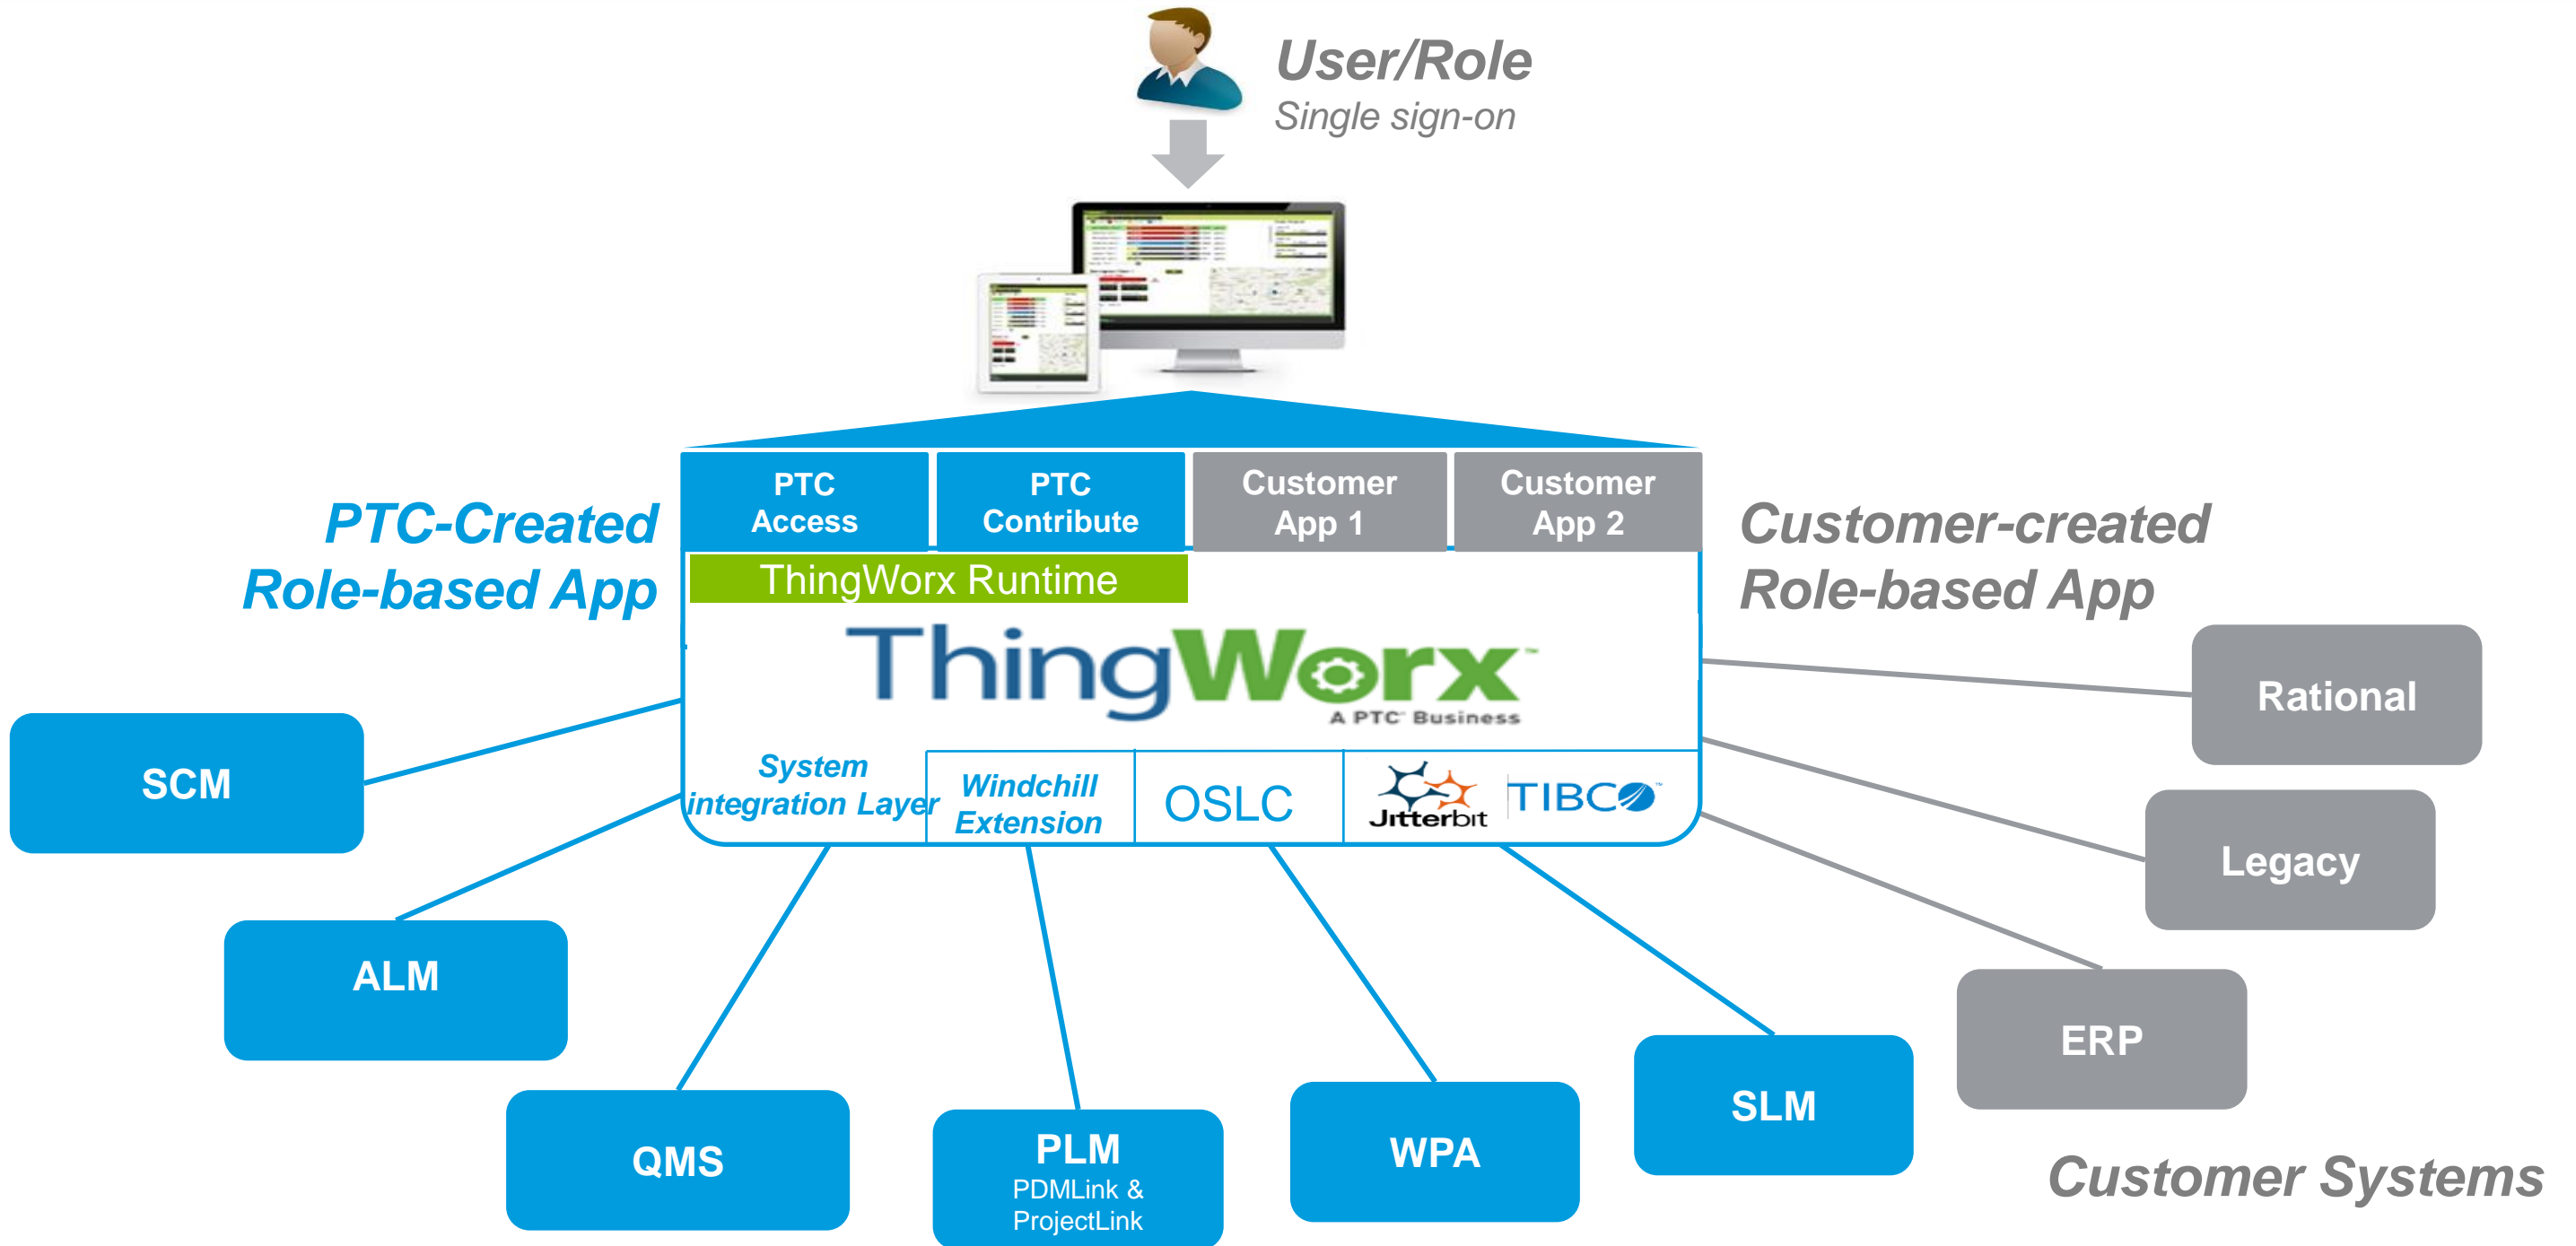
User/Role
Single sign-on

PTC-Created Role-based App

PTC Access

PTC Contribute

Customer App 1

Customer App 2

Customer-created Role-based App

ThingWorx Runtime

ThingWorx
A PTC Business

System integration Layer

Windchill Extension

OSLC

Jitterbit

TIBCO

Rational

Legacy

ERP

SCM

ALM

QMS

PLM
PDMLink & ProjectLink

WPA

SLM

Customer Systems